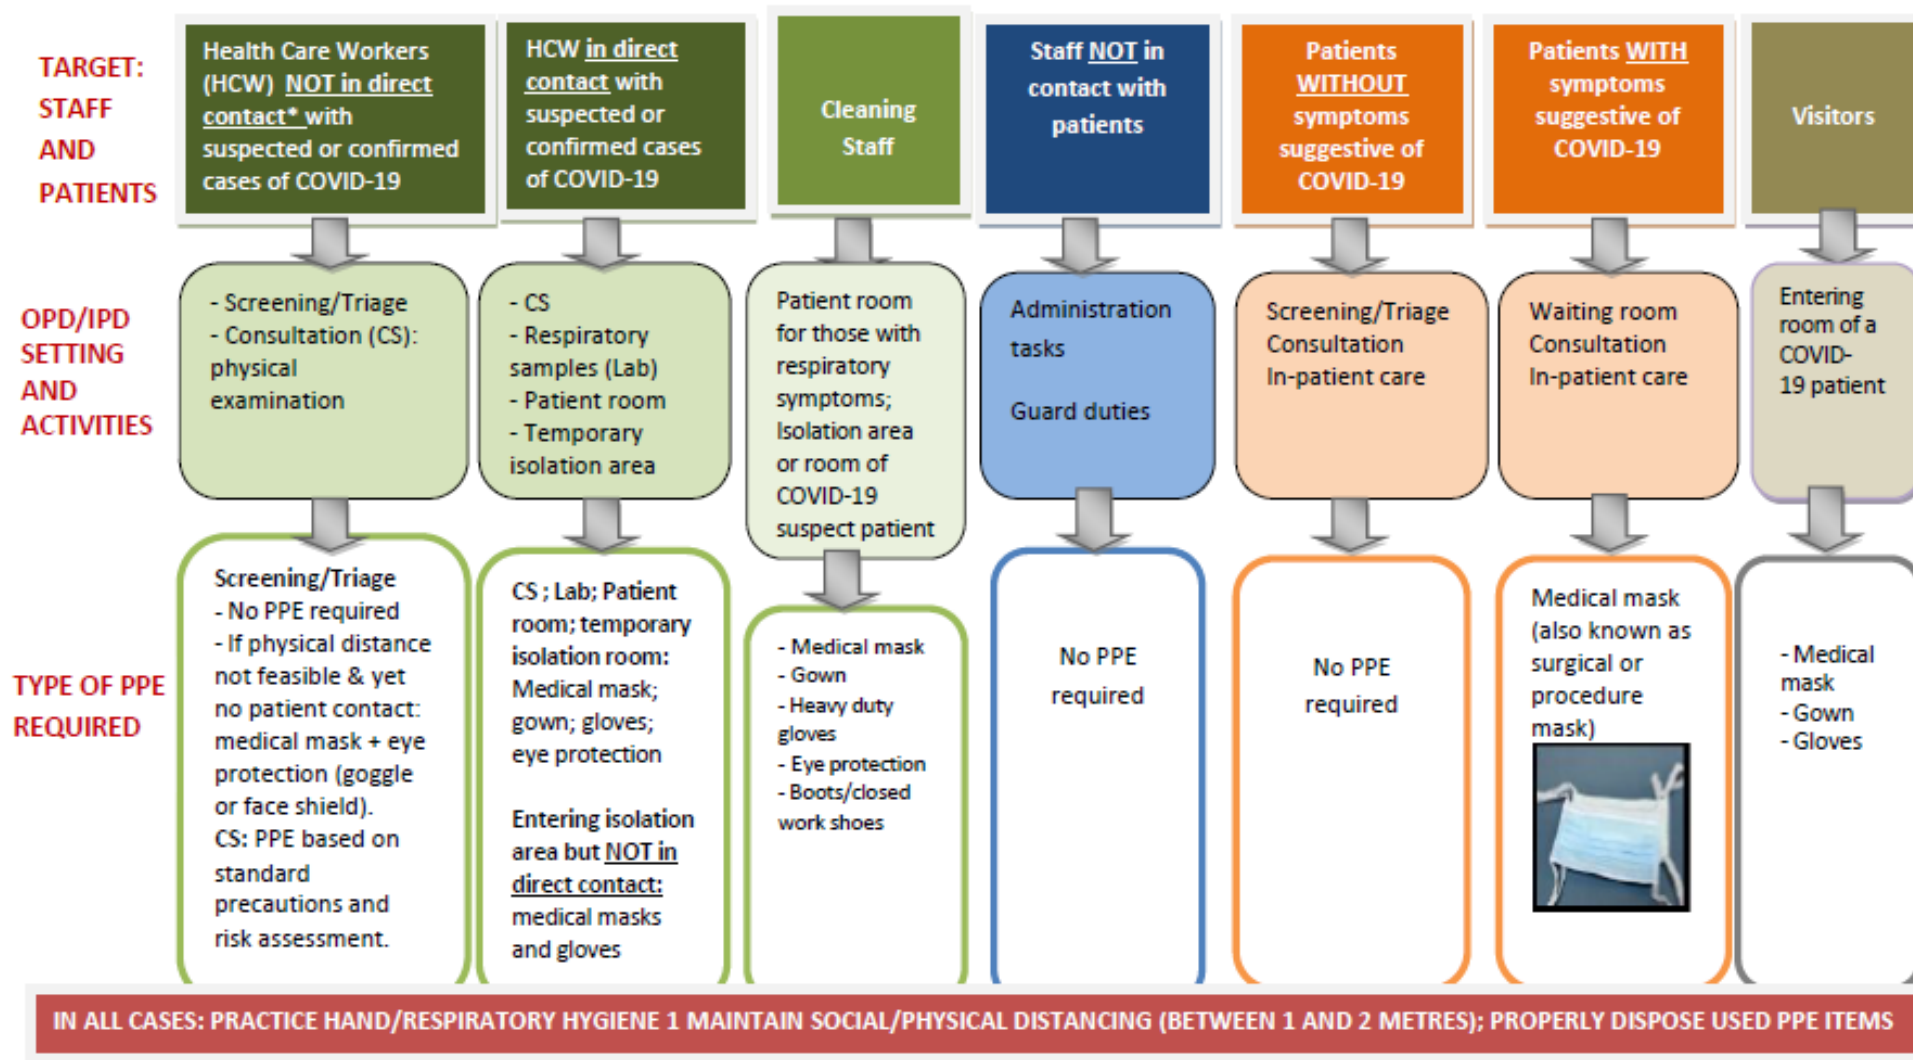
TARGET: STAFF AND PATIENTS

Health Care Workers (HCW) NOT in direct contact* with suspected or confirmed cases of COVID-19

HCW in direct contact with suspected or confirmed cases of COVID-19

Cleaning Staff

Staff NOT in contact with patients

Patients WITHOUT symptoms suggestive of COVID-19

Patients WITH symptoms suggestive of COVID-19

Visitors

OPD/IPD SETTING AND ACTIVITIES

- Screening/Triage
- Consultation (CS): physical examination

- CS
- Respiratory samples (Lab)
- Patient room
- Temporary isolation area

Patient room for those with respiratory symptoms; Isolation area or room of COVID-19 suspect patient

Administration tasks

Guard duties

Screening/Triage
Consultation
In-patient care

Waiting room
Consultation
In-patient care

Entering room of a COVID-19 patient

TYPE OF PPE REQUIRED

Screening/Triage
- No PPE required
- If physical distance not feasible & yet no patient contact: medical mask + eye protection (goggle or face shield).
CS: PPE based on standard precautions and risk assessment.

CS ; Lab; Patient room; temporary isolation room: Medical mask; gown; gloves; eye protection

Entering isolation area but NOT in direct contact: medical masks and gloves

- Medical mask
- Gown
- Heavy duty gloves
- Eye protection
- Boots/closed work shoes

No PPE required

No PPE required

Medical mask (also known as surgical or procedure mask)

- Medical mask
- Gown
- Gloves

IN ALL CASES: PRACTICE HAND/RESPIRATORY HYGIENE 1 MAINTAIN SOCIAL/PHYSICAL DISTANCING (BETWEEN 1 AND 2 METRES); PROPERLY DISPOSE USED PPE ITEMS